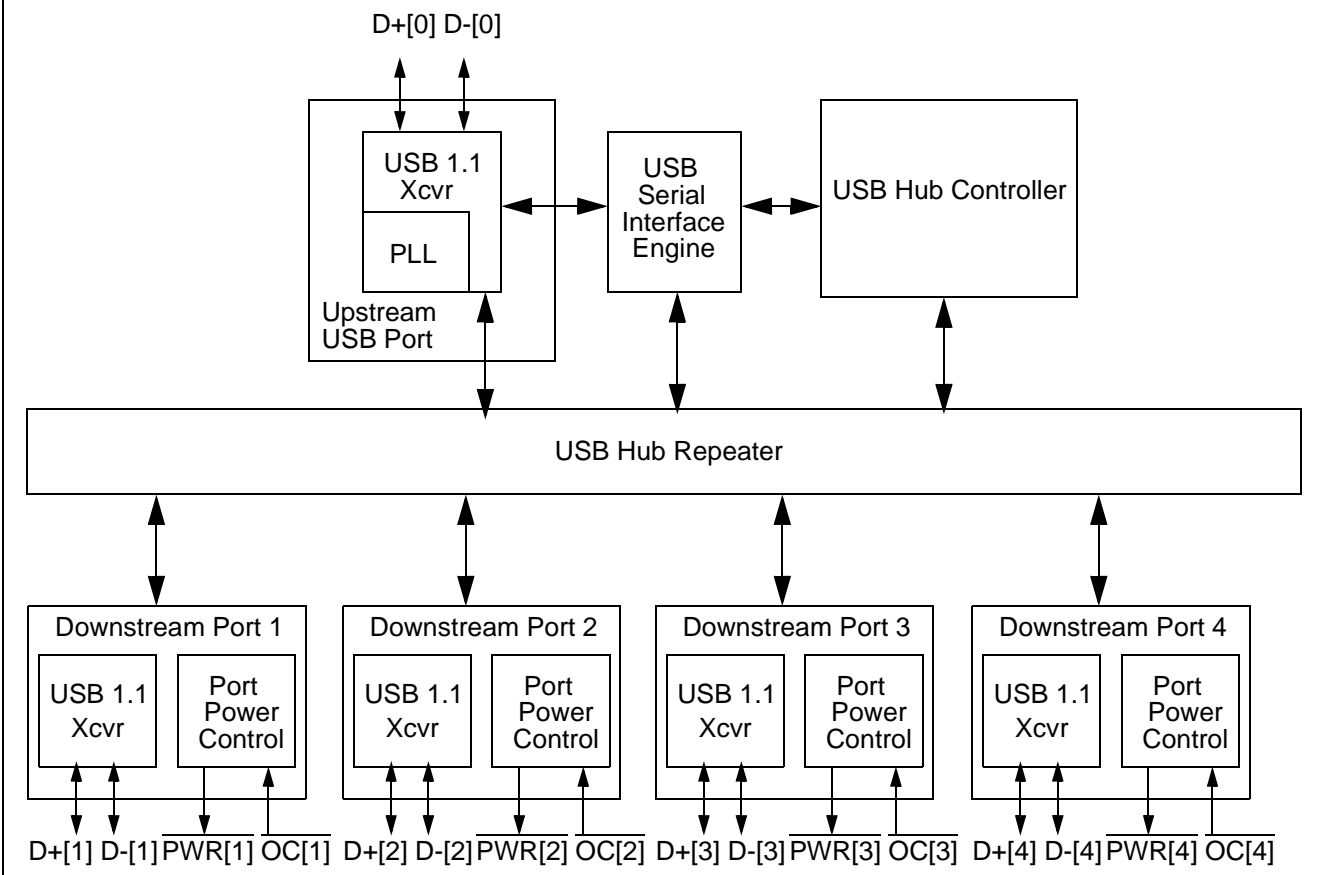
D+[0] D-[0]

USB 1.1 Xcvr

PLL

Upstream USB Port

USB Serial Interface Engine

USB Hub Controller

USB Hub Repeater

Downstream Port 1

USB 1.1 Xcvr

Port Power Control

D+[1] D-[1] $\overline{PWR[1]}$ $\overline{OC[1]}$

Downstream Port 2

USB 1.1 Xcvr

Port Power Control

D+[2] D-[2] $\overline{PWR[2]}$ $\overline{OC[2]}$

Downstream Port 3

USB 1.1 Xcvr

Port Power Control

D+[3] D-[3] $\overline{PWR[3]}$ $\overline{OC[3]}$

Downstream Port 4

USB 1.1 Xcvr

Port Power Control

D+[4] D-[4] $\overline{PWR[4]}$ $\overline{OC[4]}$